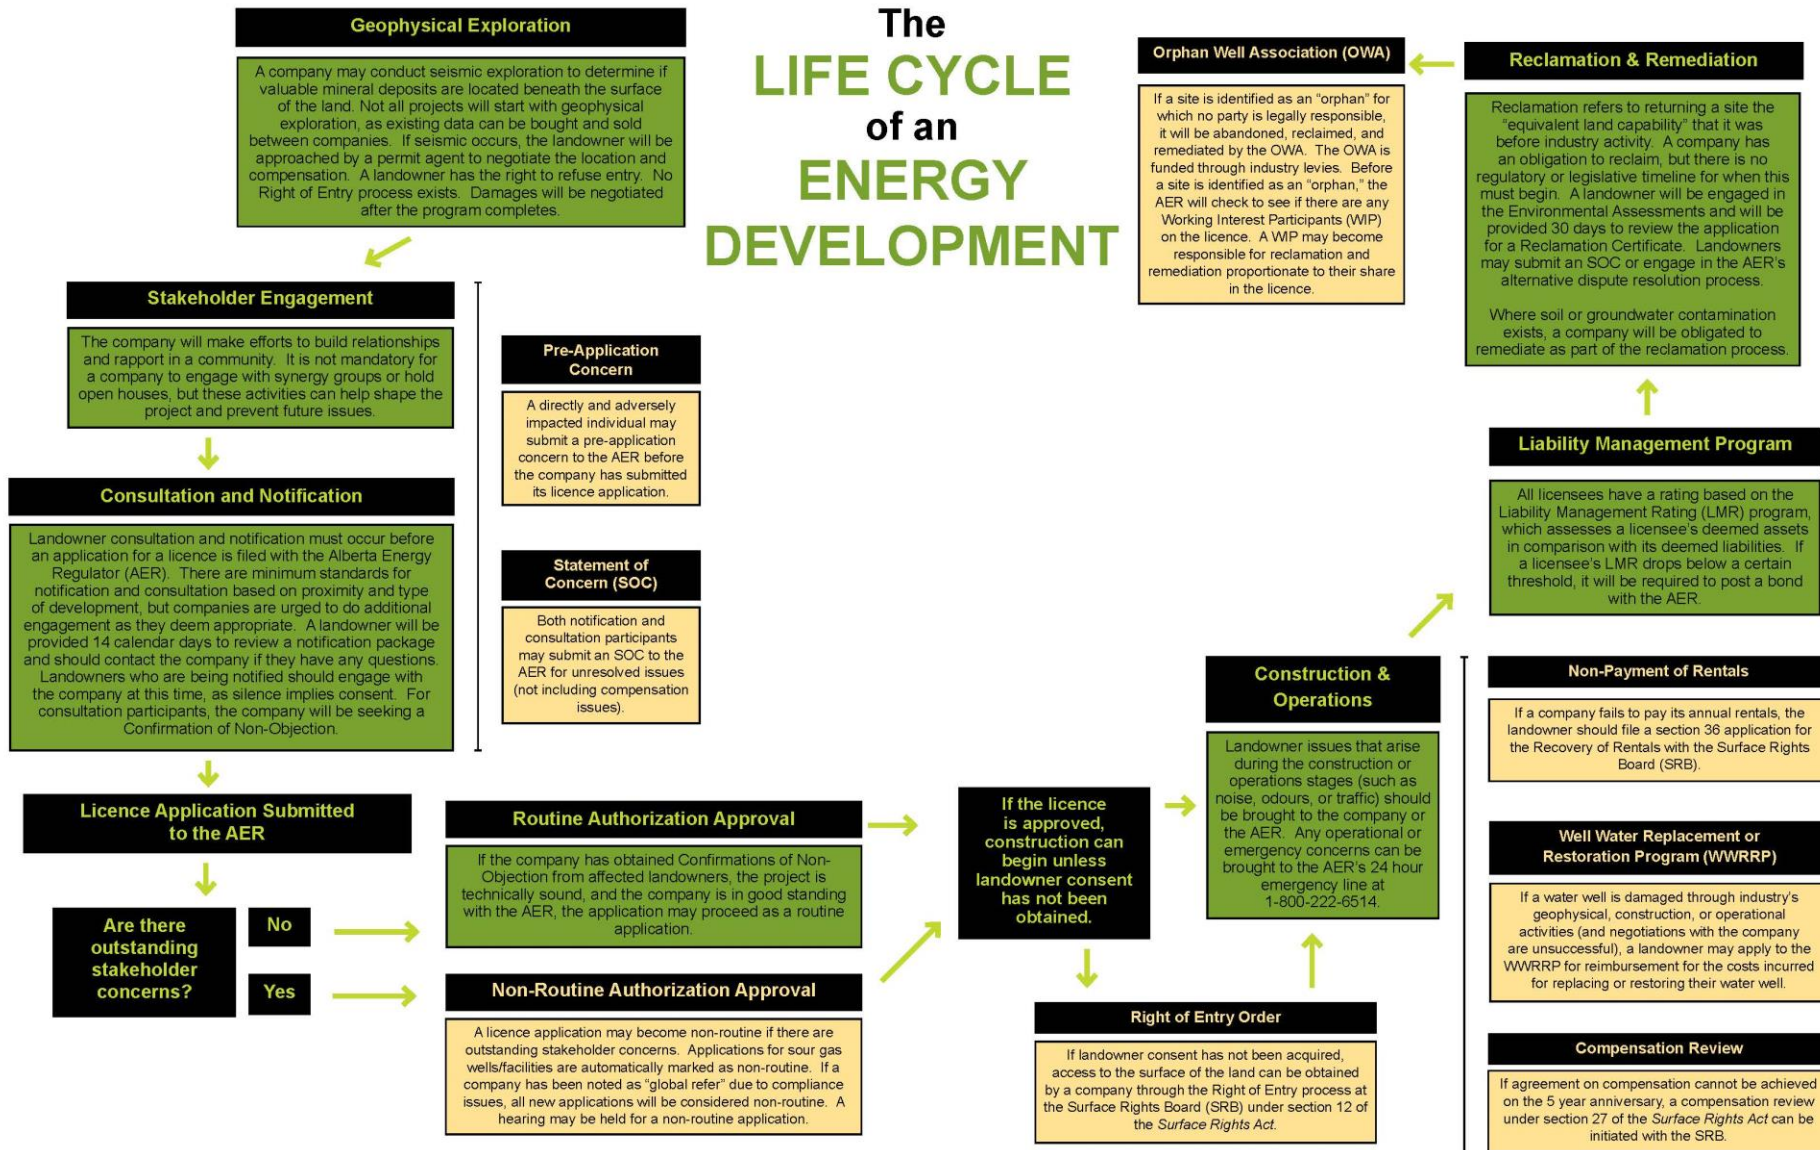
The LIFE CYCLE of an ENERGY DEVELOPMENT

Geophysical Exploration

A company may conduct seismic exploration to determine if valuable mineral deposits are located beneath the surface of the land. Not all projects will start with geophysical exploration, as existing data can be bought and sold between companies. If seismic occurs, the landowner will be approached by a permit agent to negotiate the location and compensation. A landowner has the right to refuse entry. No Right of Entry process exists. Damages will be negotiated after the program completes.

Stakeholder Engagement

The company will make efforts to build relationships and rapport in a community. It is not mandatory for a company to engage with synergy groups or hold open houses, but these activities can help shape the project and prevent future issues.

Consultation and Notification

Landowner consultation and notification must occur before an application for a licence is filed with the Alberta Energy Regulator (AER). There are minimum standards for notification and consultation based on proximity and type of development, but companies are urged to do additional engagement as they deem appropriate. A landowner will be provided 14 calendar days to review a notification package and should contact the company if they have any questions. Landowners who are being notified should engage with the company at this time, as silence implies consent. For consultation participants, the company will be seeking a Confirmation of Non-Objection.

Pre-Application Concern

A directly and adversely impacted individual may submit a pre-application concern to the AER before the company has submitted its licence application.

Statement of Concern (SOC)

Both notification and consultation participants may submit an SOC to the AER for unresolved issues (not including compensation issues).

Licence Application Submitted to the AER

Are there outstanding stakeholder concerns?

No

Yes

Routine Authorization Approval

If the company has obtained Confirmations of Non-Objection from affected landowners, the project is technically sound, and the company is in good standing with the AER, the application may proceed as a routine application.

Non-Routine Authorization Approval

A licence application may become non-routine if there are outstanding stakeholder concerns. Applications for sour gas wells/facilities are automatically marked as non-routine. If a company has been noted as "global refer" due to compliance issues, all new applications will be considered non-routine. A hearing may be held for a non-routine application.

If the licence is approved, construction can begin unless landowner consent has not been obtained.

Right of Entry Order

If landowner consent has not been acquired, access to the surface of the land can be obtained by a company through the Right of Entry process at the Surface Rights Board (SRB) under section 12 of the Surface Rights Act.

Construction & Operations

Landowner issues that arise during the construction or operations stages (such as noise, odours, or traffic) should be brought to the company or the AER. Any operational or emergency concerns can be brought to the AER's 24 hour emergency line at 1-800-222-6514.

Orphan Well Association (OWA)

If a site is identified as an "orphan" for which no party is legally responsible, it will be abandoned, reclaimed, and remediated by the OWA. The OWA is funded through industry levies. Before a site is identified as an "orphan," the AER will check to see if there are any Working Interest Participants (WIP) on the licence. A WIP may become responsible for reclamation and remediation proportionate to their share in the licence.

Reclamation & Remediation

Reclamation refers to returning a site the "equivalent land capability" that it was before industry activity. A company has an obligation to reclaim, but there is no regulatory or legislative timeline for when this must begin. A landowner will be engaged in the Environmental Assessments and will be provided 30 days to review the application for a Reclamation Certificate. Landowners may submit an SOC or engage in the AER's alternative dispute resolution process.

Where soil or groundwater contamination exists, a company will be obligated to remediate as part of the reclamation process.

Liability Management Program

All licensees have a rating based on the Liability Management Rating (LMR) program, which assesses a licensee's deemed assets in comparison with its deemed liabilities. If a licensee's LMR drops below a certain threshold, it will be required to post a bond with the AER.

Non-Payment of Rentals

If a company fails to pay its annual rentals, the landowner should file a section 36 application for the Recovery of Rentals with the Surface Rights Board (SRB).

Well Water Replacement or Restoration Program (WWRRP)

If a water well is damaged through industry's geophysical, construction, or operational activities (and negotiations with the company are unsuccessful), a landowner may apply to the WWRRP for reimbursement for the costs incurred for replacing or restoring their water well.

Compensation Review

If agreement on compensation cannot be achieved on the 5 year anniversary, a compensation review under section 27 of the Surface Rights Act can be initiated with the SRB.